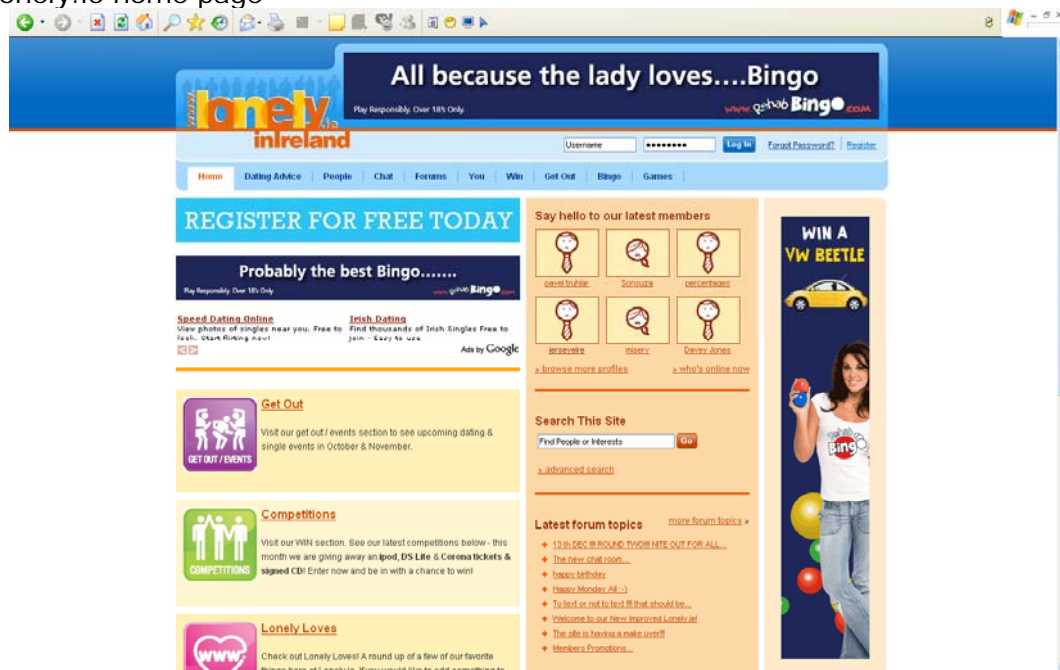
Lonely.ie home page

All because the lady loves....Bingo

Play Responsibly. Over 18's Only.

www.gobab Bingo.com

www. Lonely .ie inIreland

Username

Log In

Forgot Password?

Register

Home | Dating Advice | People | Chat | Forums | You | Win | Get Out | Bingo | Games

REGISTER FOR FREE TODAY

Probably the best Bingo.......

Play Responsibly. Over 18's Only

www.gobab Bingo.com

Speed Dating Online
View photos of singles near you. Free to look.. Start flirting now!

Irish Dating
Find thousands of Irish Singles Free to join - Easy to use

Ads by Google

GET OUT / EVENTS

Get Out

Visit our get out / events section to see upcoming dating & single events in October & November.

COMPETITIONS

Competitions

Visit our WIN section. See our latest competitions below - this month we are giving away an ipod, DS Lite & Corona tickets & signed CD! Enter now and be in with a chance to win!

www

Lonely Loves

Check out Lonely Loves! A round up of a few of our favorite things here at Lonely.ie. If you would like to add something to

Say hello to our latest members

pavel truhlar

Sonouza

percentages

jerseyeire

misery

Davey Jones

» browse more profiles

» who's online now

Search This Site

Find People or Interests

Go

» advanced search

Latest forum topics

more forum topics »

13th DEC !!! ROUND TWO!!! NITE OUT FOR ALL...

The new chat room...

happy birthday

Happy Monday All :-)

To text or not to text !!! that should be...

Welcome to our New Improved Lonely.ie!

The site is having a make over!!

Members Promotions...

WIN A VW BEETLE

gobab Bingo